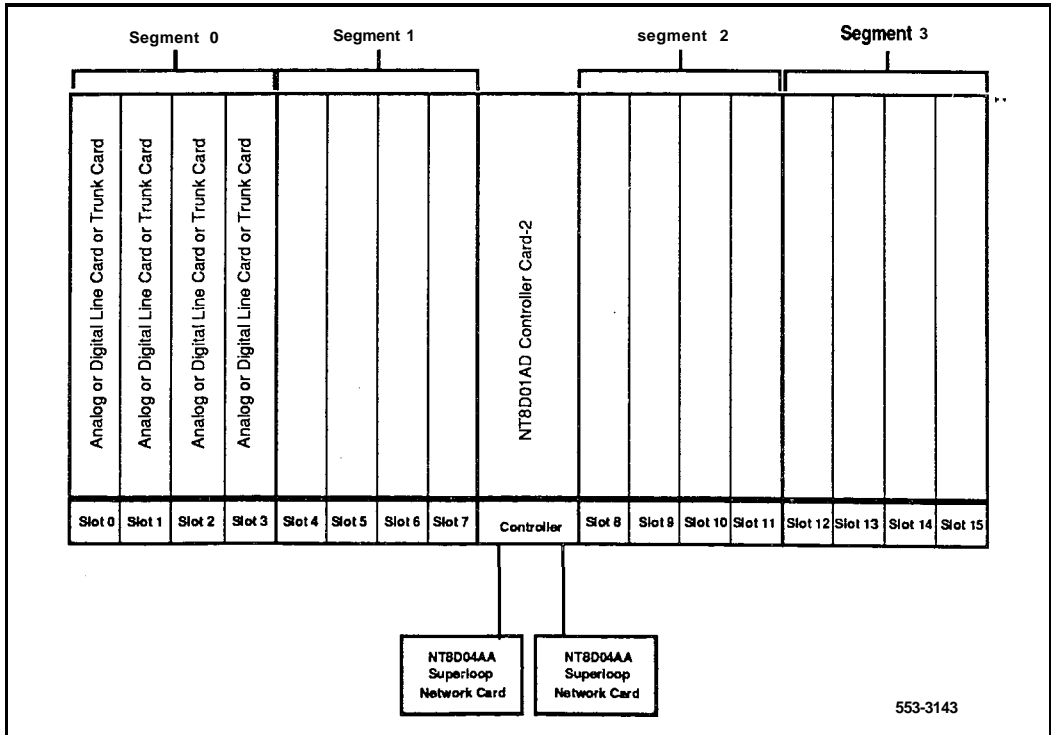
Segment 0
Segment 1
segment 2
Segment 3

Analog or Digital Line Card or Trunk Card
Analog or Digital Line Card or Trunk Card
Analog or Digital Line Card or Trunk Card
Analog or Digital Line Card or Trunk Card

NT8D01AD Controller Card-2

Slot 0
Slot 1
Slot 2
Slot 3
Slot 4
Slot 5
Slot 6
Slot 7
Controller
Slot 8
Slot 9
Slot 10
Slot 11
Slot 12
Slot 13
Slot 14
Slot 15

NT8D04AA Superloop Network Card

NT8D04AA Superloop Network Card

553-3143